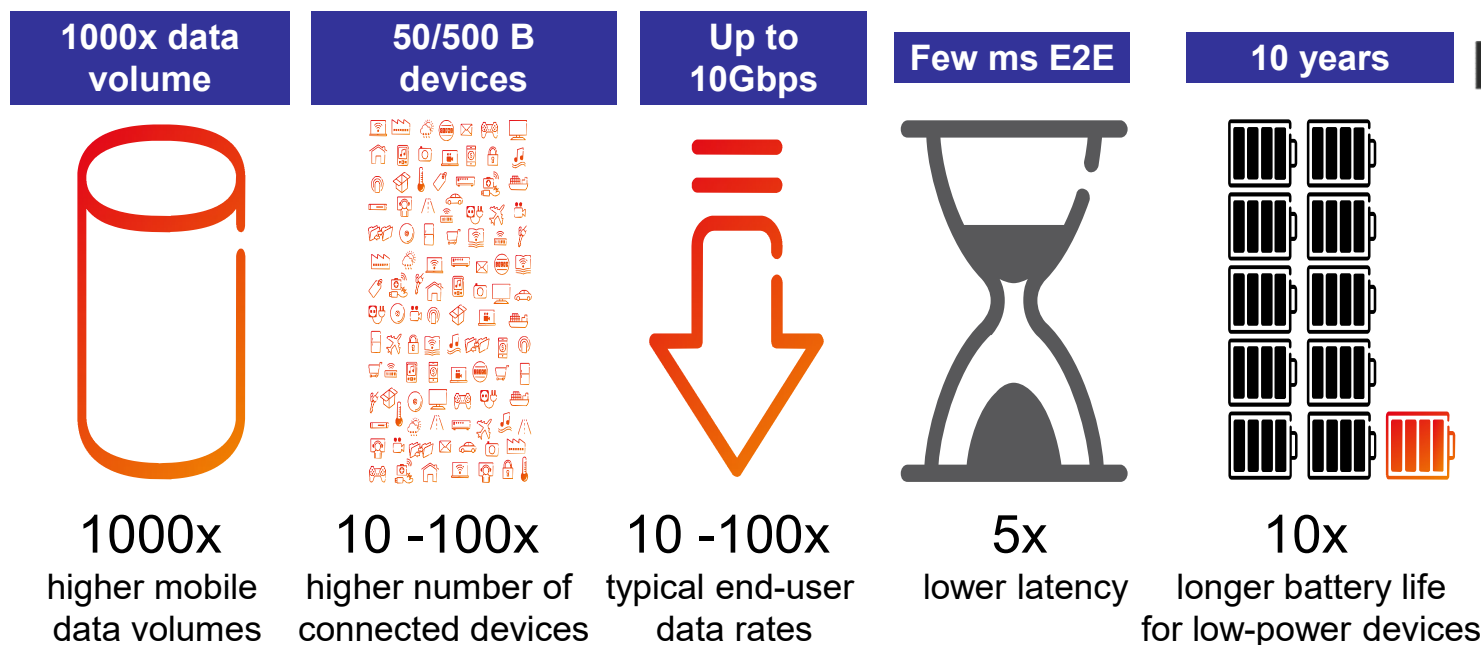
1000x data volume

50/500 B devices

Up to 10Gbps

Few ms E2E

10 years

1000x
higher mobile data volumes

10 -100x
higher number of connected devices

10 -100x
typical end-user data rates

5x
lower latency

10x
longer battery life for low-power devices